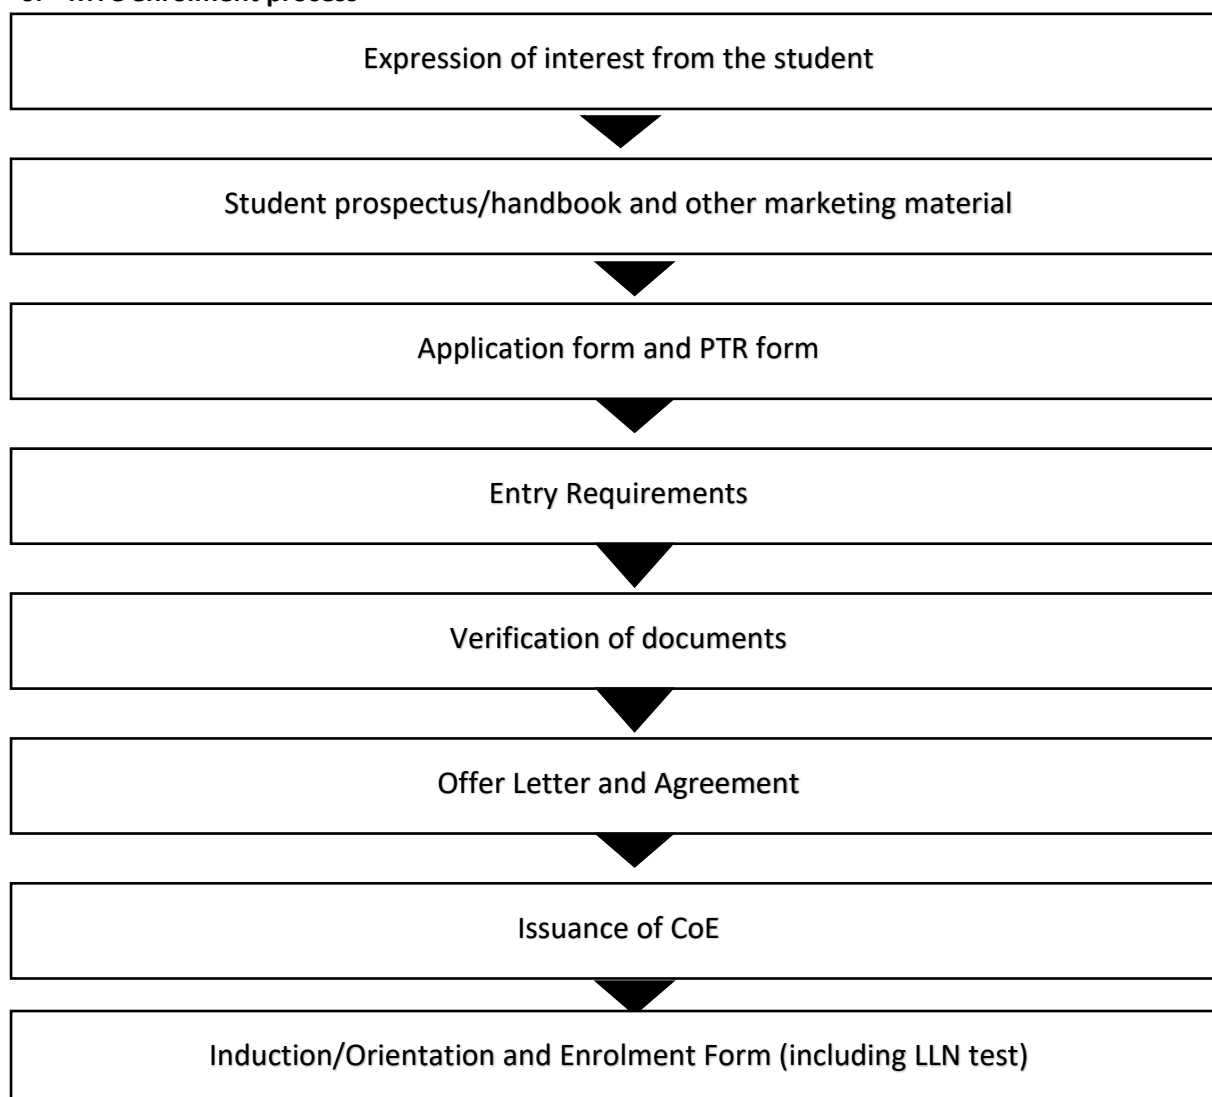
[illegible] enrolment process

Expression of interest from the student

Student prospectus/handbook and other marketing material

Application form and PTR form

Entry Requirements

Verification of documents

Offer Letter and Agreement

Issuance of CoE

Induction/Orientation and Enrolment Form (including LLN test)